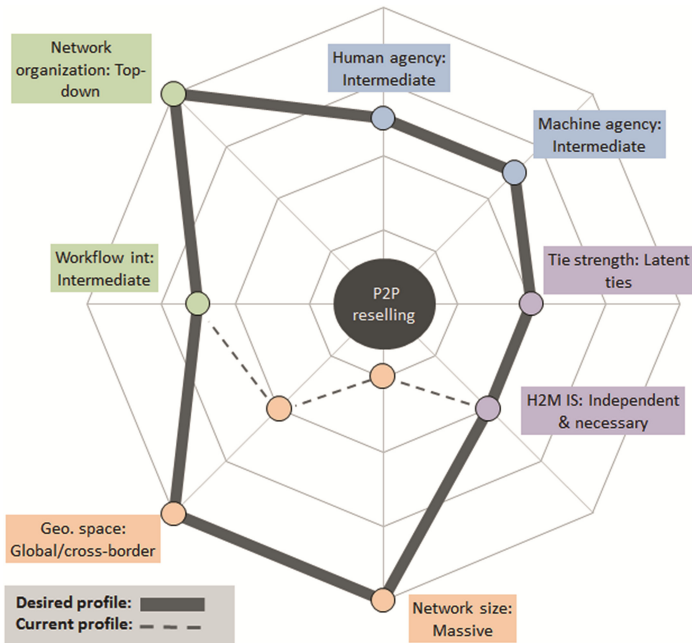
Network organization: Top-down

Human agency: Intermediate

Machine agency: Intermediate

Tie strength: Latent ties

Workflow int: Intermediate

P2P reselling

H2M IS: Independent & necessary

Geo. space: Global/cross-border

Network size: Massive

Desired profile:
Current profile: